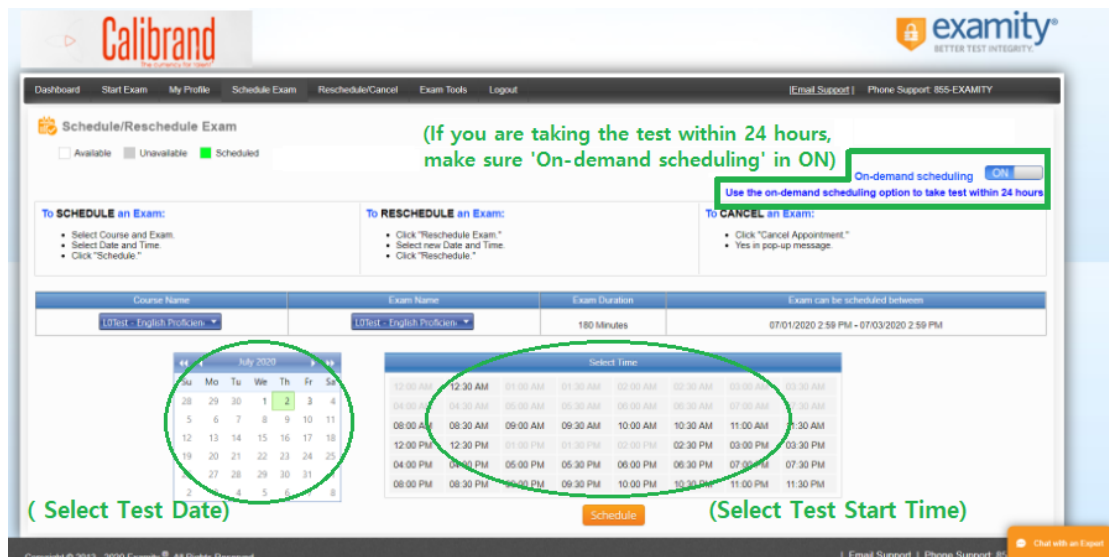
Calibrand
The currency for talent

examity®
BETTER TEST INTEGRITY.

Dashboard | Start Exam | My Profile | Schedule Exam | Reschedule/Cancel | Exam Tools | Logout | |Email Support | Phone Support: 855-EXAMITY

Schedule/Reschedule Exam

Available | Unavailable | Scheduled

(If you are taking the test within 24 hours, make sure 'On-demand scheduling' in ON)

On-demand scheduling ON

Use the on-demand scheduling option to take test within 24 hours

To SCHEDULE an Exam:
• Select Course and Exam.
• Select Date and Time.
• Click "Schedule."

To RESCHEDULE an Exam:
• Click "Reschedule Exam."
• Select new Date and Time.
• Click "Reschedule."

To CANCEL an Exam:
• Click "Cancel Appointment."
• Yes in pop-up message.

| Course Name | Exam Name | Exam Duration | Exam can be scheduled between |
|---|---|---|---|
| L0Test - English Proficien | L0Test - English Proficien | 180 Minutes | 07/01/2020 2:59 PM - 07/03/2020 2:59 PM |

July 2020

| Su | Mo | Tu | We | Th | Fr | Sa |
|---|---|---|---|---|---|---|
| 28 | 29 | 30 | 1 | 2 | 3 | 4 |
| 5 | 6 | 7 | 8 | 9 | 10 | 11 |
| 12 | 13 | 14 | 15 | 16 | 17 | 18 |
| 19 | 20 | 21 | 22 | 23 | 24 | 25 |
| 26 | 27 | 28 | 29 | 30 | 31 | 1 |
| 2 | 3 | 4 | 5 | 6 | 7 | 8 |

Select Time

| 12:00 AM | 12:30 AM | 01:00 AM | 01:30 AM | 02:00 AM | 02:30 AM | 03:00 AM | 03:30 AM |
|---|---|---|---|---|---|---|---|
| 04:00 AM | 04:30 AM | 05:00 AM | 05:30 AM | 06:00 AM | 06:30 AM | 07:00 AM | 07:30 AM |
| 08:00 AM | 08:30 AM | 09:00 AM | 09:30 AM | 10:00 AM | 10:30 AM | 11:00 AM | 11:30 AM |
| 12:00 PM | 12:30 PM | 01:00 PM | 01:30 PM | 02:00 PM | 02:30 PM | 03:00 PM | 03:30 PM |
| 04:00 PM | 04:30 PM | 05:00 PM | 05:30 PM | 06:00 PM | 06:30 PM | 07:00 PM | 07:30 PM |
| 08:00 PM | 08:30 PM | 09:00 PM | 09:30 PM | 10:00 PM | 10:30 PM | 11:00 PM | 11:30 PM |

( Select Test Date)

Schedule

(Select Test Start Time)

Chat with an Expert

Copyright © 2013 - 2020 Examity ® All Rights Reserved. | Email Support | Phone Support: 85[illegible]